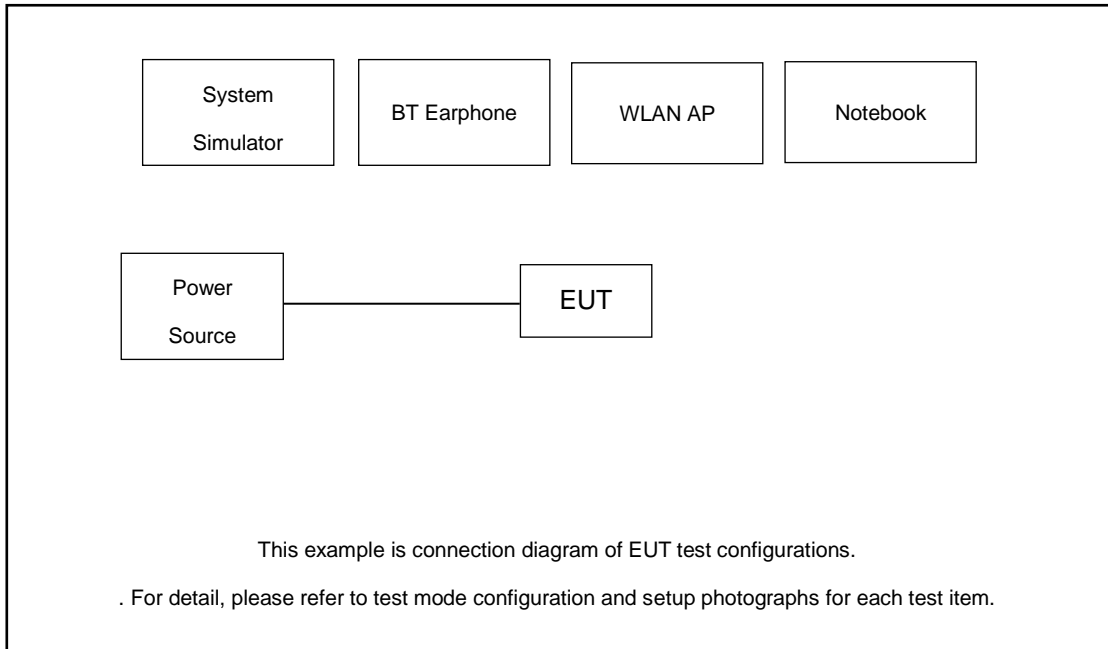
System Simulator

BT Earphone

WLAN AP

Notebook

Power Source

EUT

This example is connection diagram of EUT test configurations.

. For detail, please refer to test mode configuration and setup photographs for each test item.